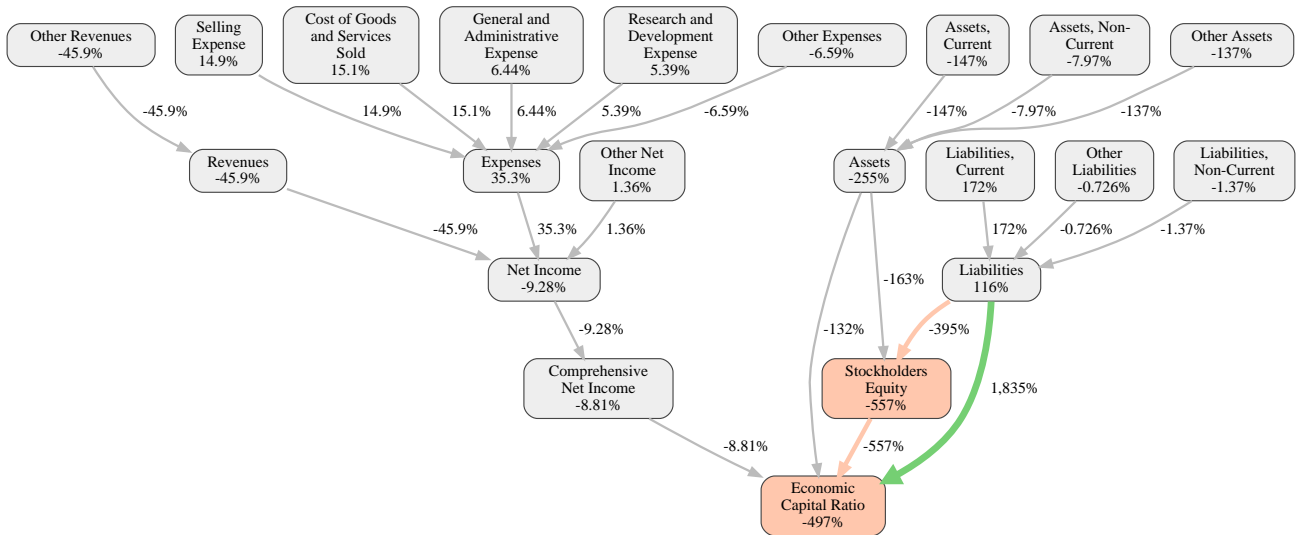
Other Revenues
-45.9%

Selling Expense
14.9%

Cost of Goods and Services Sold
15.1%

General and Administrative Expense
6.44%

Research and Development Expense
5.39%

Other Expenses
-6.59%

Assets, Current
-147%

Assets, Non-Current
-7.97%

Other Assets
-137%

-45.9%

14.9%

15.1%

6.44%

5.39%

-6.59%

-147%

-7.97%

-137%

Revenues
-45.9%

Expenses
35.3%

Other Net Income
1.36%

Assets
-255%

Liabilities, Current
172%

Other Liabilities
-0.726%

Liabilities, Non-Current
-1.37%

-45.9%

35.3%

1.36%

172%

-0.726%

-1.37%

Net Income
-9.28%

-163%

Liabilities
116%

-9.28%

-132%

-395%

Stockholders Equity
-557%

1,835%

Comprehensive Net Income
-8.81%

-8.81%

-557%

Economic Capital Ratio
-497%